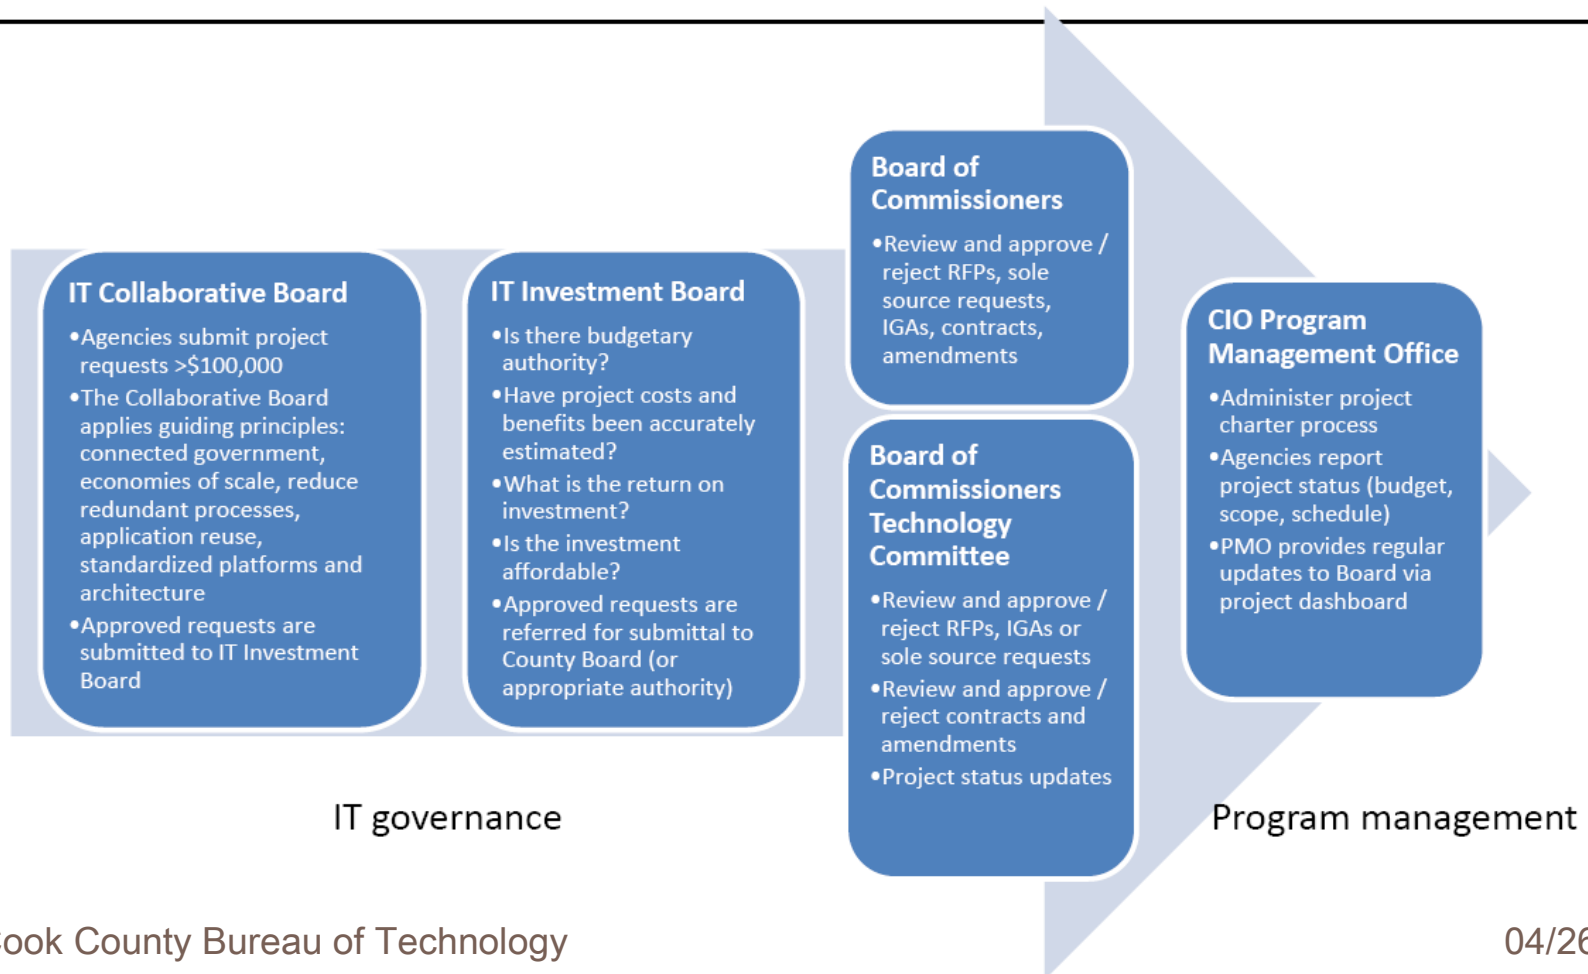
IT Collaborative Board

•Agencies submit project requests >$100,000

•The Collaborative Board applies guiding principles: connected government, economies of scale, reduce redundant processes, application reuse, standardized platforms and architecture

•Approved requests are submitted to IT Investment Board

IT Investment Board

•Is there budgetary authority?

•Have project costs and benefits been accurately estimated?

•What is the return on investment?

•Is the investment affordable?

•Approved requests are referred for submittal to County Board (or appropriate authority)

Board of Commissioners

•Review and approve / reject RFPs, sole source requests, IGAs, contracts, amendments

Board of Commissioners Technology Committee

•Review and approve / reject RFPs, IGAs or sole source requests

•Review and approve / reject contracts and amendments

•Project status updates

CIO Program Management Office

•Administer project charter process

•Agencies report project status (budget, scope, schedule)

•PMO provides regular updates to Board via project dashboard

IT governance

Program management

ook County Bureau of Technology

04/2